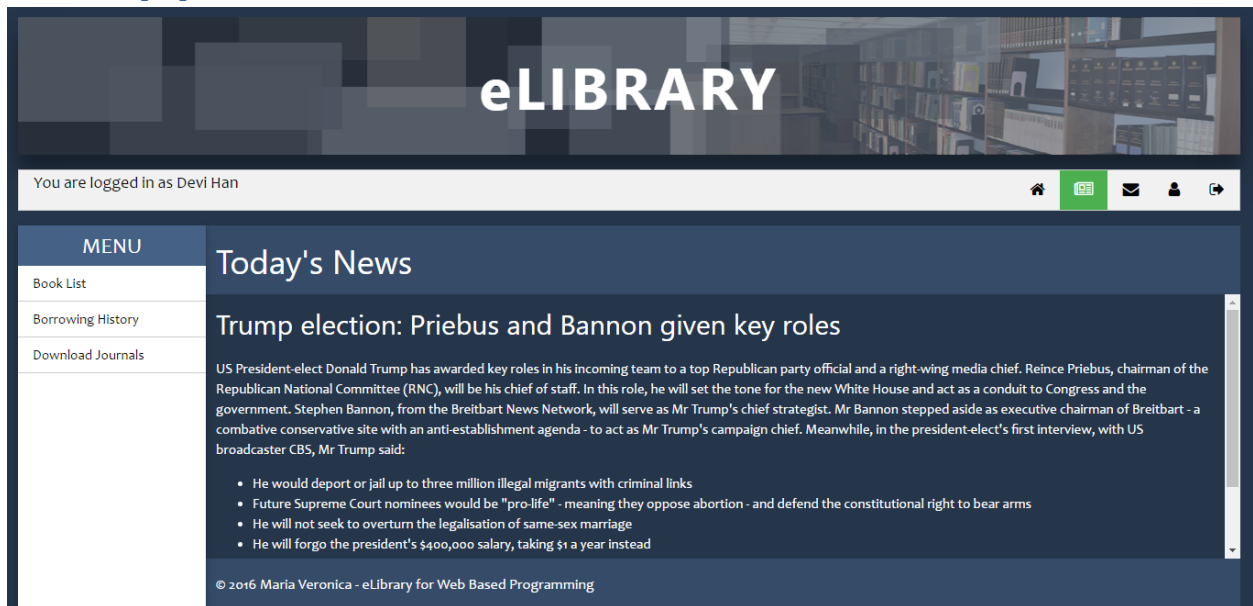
eLIBRARY

You are logged in as Devi Han

MENU

Book List

Borrowing History

Download Journals

Today's News

Trump election: Priebus and Bannon given key roles

US President-elect Donald Trump has awarded key roles in his incoming team to a top Republican party official and a right-wing media chief. Reince Priebus, chairman of the Republican National Committee (RNC), will be his chief of staff. In this role, he will set the tone for the new White House and act as a conduit to Congress and the government. Stephen Bannon, from the Breitbart News Network, will serve as Mr Trump's chief strategist. Mr Bannon stepped aside as executive chairman of Breitbart - a combative conservative site with an anti-establishment agenda - to act as Mr Trump's campaign chief. Meanwhile, in the president-elect's first interview, with US broadcaster CBS, Mr Trump said:

- He would deport or jail up to three million illegal migrants with criminal links
- Future Supreme Court nominees would be "pro-life" - meaning they oppose abortion - and defend the constitutional right to bear arms
- He will not seek to overturn the legalisation of same-sex marriage
- He will forgo the president's $400,000 salary, taking $1 a year instead

© 2016 Maria Veronica - eLibrary for Web Based Programming